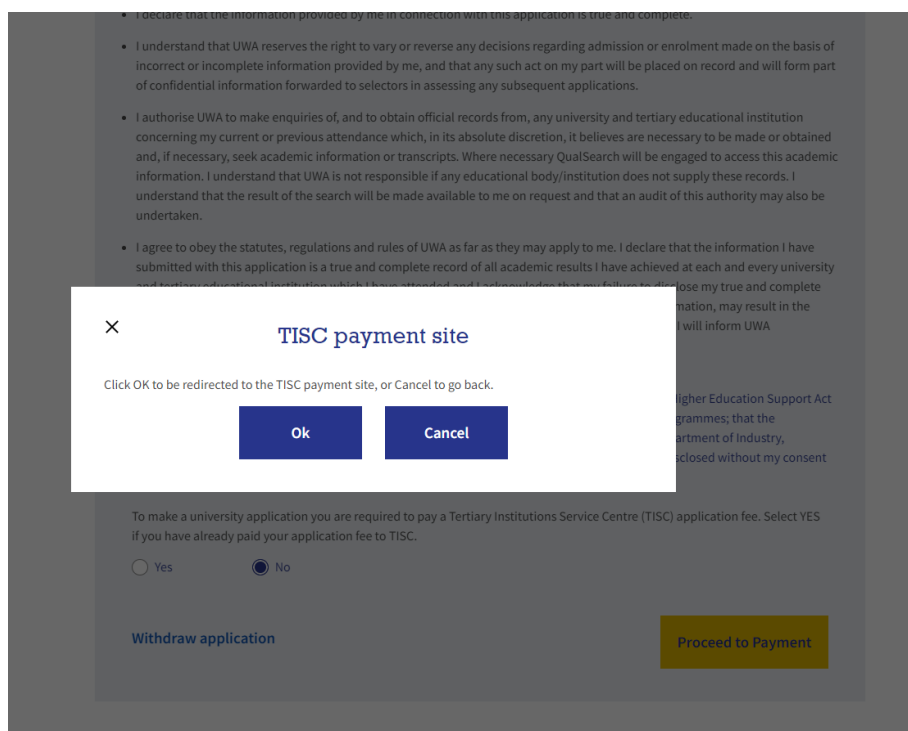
• I declare that the information provided by me in connection with this application is true and complete.

• I understand that UWA reserves the right to vary or reverse any decisions regarding admission or enrolment made on the basis of incorrect or incomplete information provided by me, and that any such act on my part will be placed on record and will form part of confidential information forwarded to selectors in assessing any subsequent applications.

• I authorise UWA to make enquiries of, and to obtain official records from, any university and tertiary educational institution concerning my current or previous attendance which, in its absolute discretion, it believes are necessary to be made or obtained and, if necessary, seek academic information or transcripts. Where necessary QualSearch will be engaged to access this academic information. I understand that UWA is not responsible if any educational body/institution does not supply these records. I understand that the result of the search will be made available to me on request and that an audit of this authority may also be undertaken.

• I agree to obey the statutes, regulations and rules of UWA as far as they may apply to me. I declare that the information I have submitted with this application is a true and complete record of all academic results I have achieved at each and every university and tertiary educational institution which I have attended and I acknowledge that my failure to disclose my true and complete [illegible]mation, may result in the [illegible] I will inform UWA

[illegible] Higher Education Support Act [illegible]grammes; that the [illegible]artment of Industry, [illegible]sclosed without my consent

×

TISC payment site

Click OK to be redirected to the TISC payment site, or Cancel to go back.

Ok

Cancel

To make a university application you are required to pay a Tertiary Institutions Service Centre (TISC) application fee. Select YES if you have already paid your application fee to TISC.

Yes

No

Withdraw application

Proceed to Payment